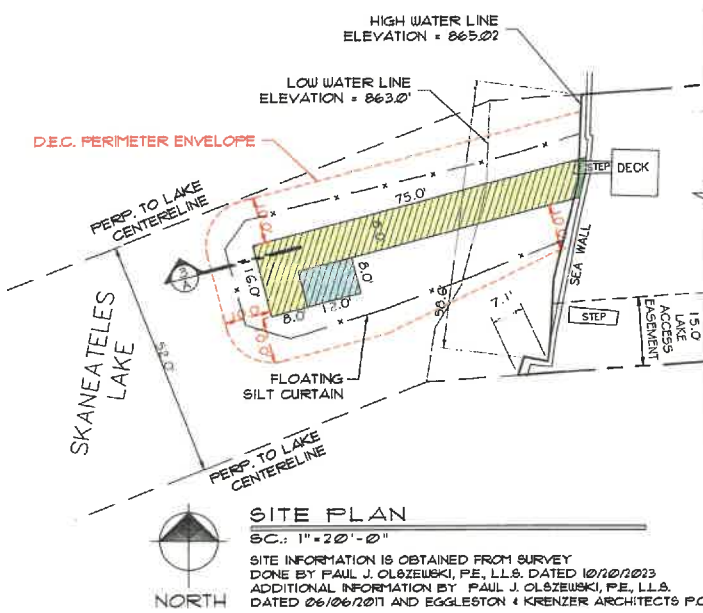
HIGH WATER LINE
ELEVATION = 865.02

LOW WATER LINE
ELEVATION = 863.0'

D.E.C. PERIMETER ENVELOPE

PERP. TO LAKE CENTERELINE

75.0'

STEP

DECK

SEA WALL

8.0'

12.0'

16.0'

8.0

12.0'

58.6'

7.1'

STEP

15.0' LAKE ACCESS EASEMENT

SKANEATELES LAKE

FLOATING SILT CURTAIN

PERP. TO LAKE CENTERELINE

SITE PLAN
SC.: 1"=20'-0"

SITE INFORMATION IS OBTAINED FROM SURVEY DONE BY PAUL J. OLSZEWSKI, P.E., L.L.S. DATED 10/20/2023 ADDITIONAL INFORMATION BY PAUL J. OLSZEWSKI, P.E., L.L.S. DATED 06/06/2017 AND EGGLESTON & KRENZER ARCHITECTS P.C.

NORTH